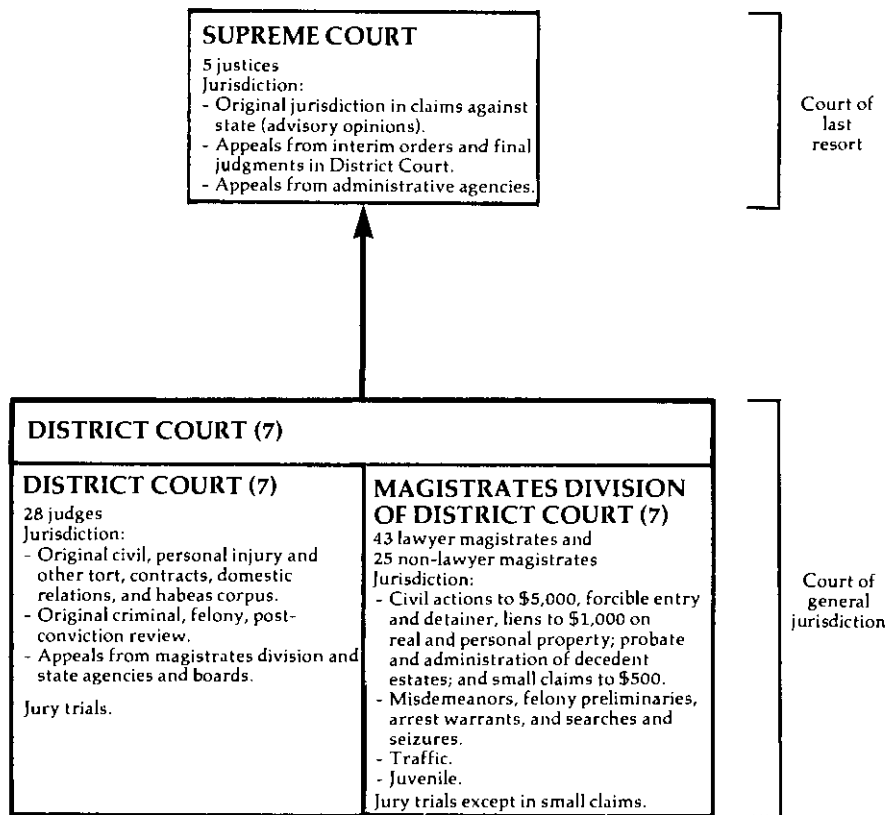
SUPREME COURT
5 justices
Jurisdiction:
- Original jurisdiction in claims against state (advisory opinions).
- Appeals from interim orders and final judgments in District Court.
- Appeals from administrative agencies.

Court of last resort

DISTRICT COURT (7)

DISTRICT COURT (7)
28 judges
Jurisdiction:
- Original civil, personal injury and other tort, contracts, domestic relations, and habeas corpus.
- Original criminal, felony, post-conviction review.
- Appeals from magistrates division and state agencies and boards.

Jury trials.

MAGISTRATES DIVISION OF DISTRICT COURT (7)
43 lawyer magistrates and
25 non-lawyer magistrates
Jurisdiction:
- Civil actions to $5,000, forcible entry and detainer, liens to $1,000 on real and personal property; probate and administration of decedent estates; and small claims to $500.
- Misdemeanors, felony preliminaries, arrest warrants, and searches and seizures.
- Traffic.
- Juvenile.
Jury trials except in small claims.

Court of general jurisdiction